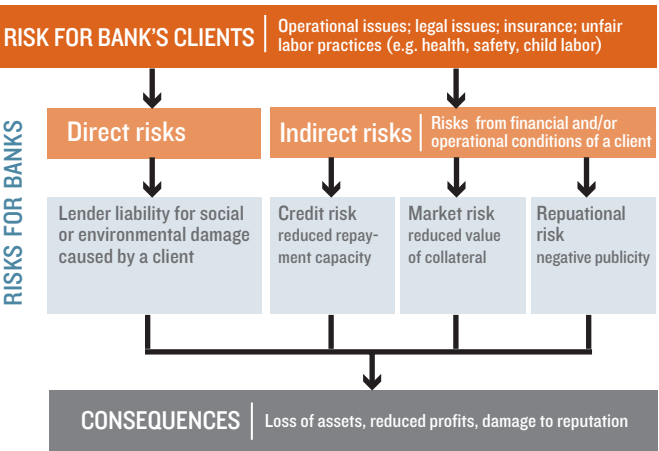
RISK FOR BANK'S CLIENTS | Operational issues; legal issues; insurance; unfair labor practices (e.g. health, safety, child labor)

RISKS FOR BANKS

Direct risks

Indirect risks | Risks from financial and/or operational conditions of a client

Lender liability for social or environmental damage caused by a client

Credit risk
reduced repayment capacity

Market risk
reduced value of collateral

Repuational risk
negative publicity

CONSEQUENCES | Loss of assets, reduced profits, damage to reputation